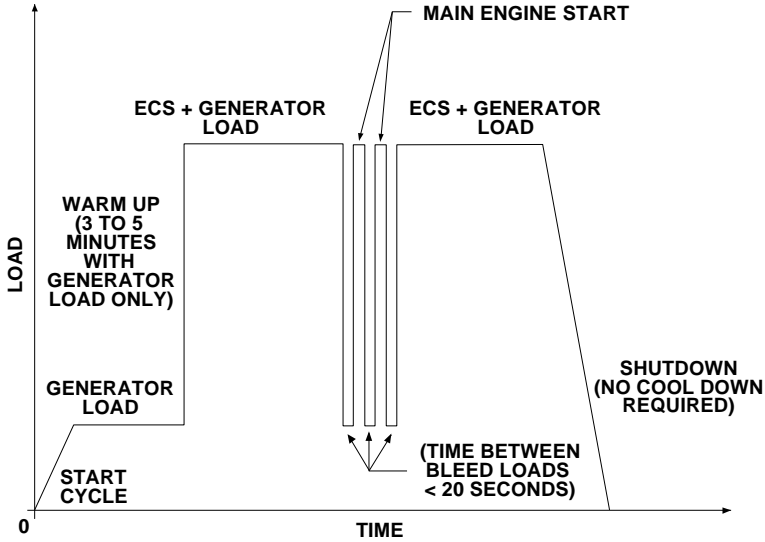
MAIN ENGINE START

ECS + GENERATOR LOAD

ECS + GENERATOR LOAD

WARM UP (3 TO 5 MINUTES WITH GENERATOR LOAD ONLY)

LOAD

GENERATOR LOAD

SHUTDOWN (NO COOL DOWN REQUIRED)

(TIME BETWEEN BLEED LOADS < 20 SECONDS)

START CYCLE

0

TIME